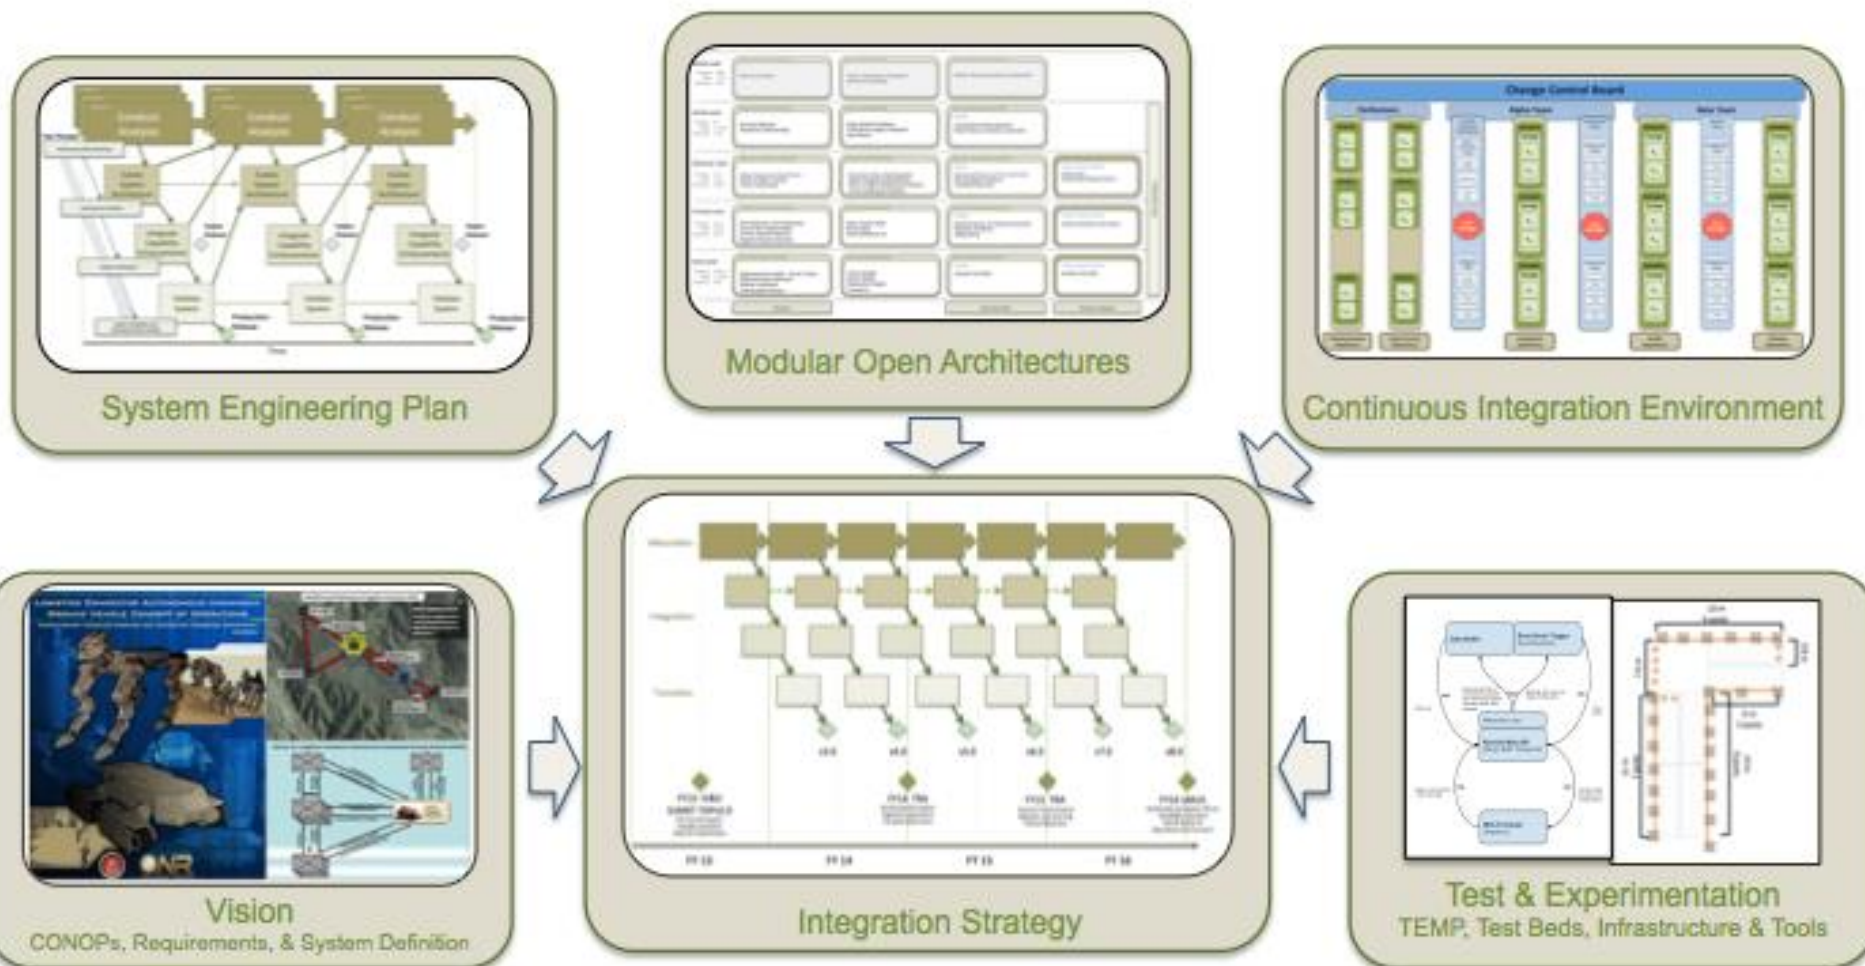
System Engineering Plan

Modular Open Architectures

Change Control Board

Continuous Integration Environment

Vision
CONOPs, Requirements, & System Definition

Integration Strategy

Test & Experimentation
TEMP, Test Beds, Infrastructure & Tools